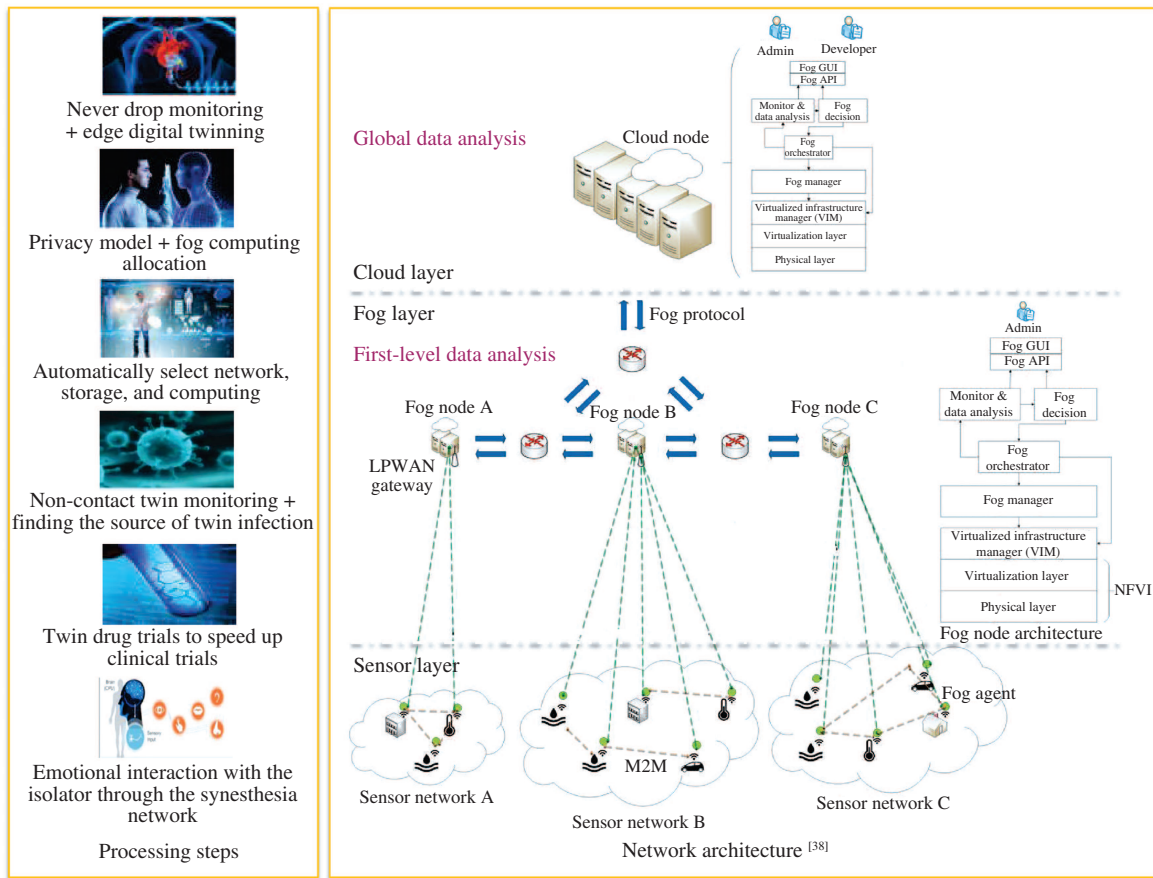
Never drop monitoring + edge digital twinning

Privacy model + fog computing allocation

Automatically select network, storage, and computing

Non-contact twin monitoring + finding the source of twin infection

Twin drug trials to speed up clinical trials

Emotional interaction with the isolator through the synesthesia network

Processing steps

Admin Developer

Fog GUI
Fog API
Monitor & data analysis
Fog decision
Fog orchestrator
Fog manager
Virtualized infrastructure manager (VIM)
Virtualization layer
Physical layer

Global data analysis

Cloud node

Cloud layer

Fog layer

Fog protocol

First-level data analysis

Fog node A

Fog node B

Fog node C

LPWAN gateway

Admin
Fog GUI
Fog API
Monitor & data analysis
Fog decision
Fog orchestrator
Fog manager
Virtualized infrastructure manager (VIM)
Virtualization layer
Physical layer
NFVI
Fog node architecture

Sensor layer

Fog agent

M2M

Sensor network A

Sensor network B

Sensor network C

Network architecture [38]